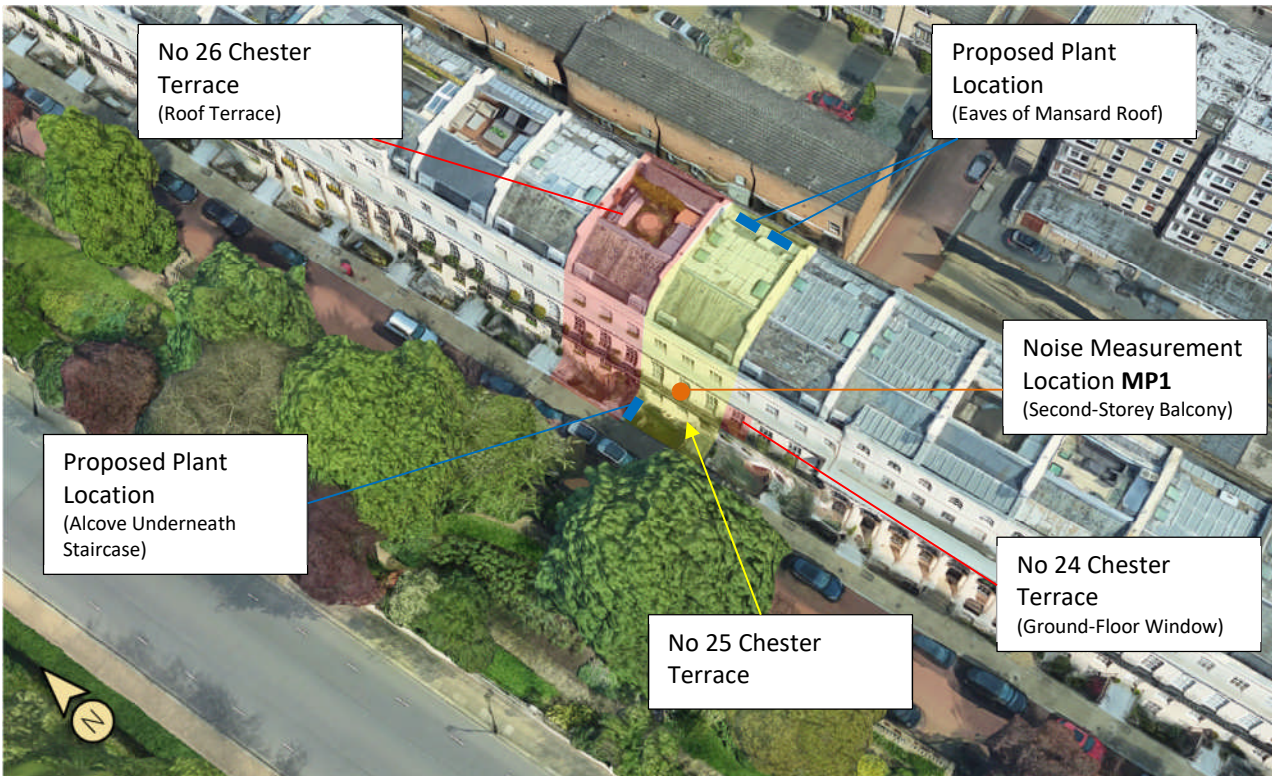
No 26 Chester Terrace
(Roof Terrace)

Proposed Plant Location
(Eaves of Mansard Roof)

Noise Measurement Location **MP1**
(Second-Storey Balcony)

Proposed Plant Location
(Alcove Underneath Staircase)

No 24 Chester Terrace
(Ground-Floor Window)

No 25 Chester Terrace

N